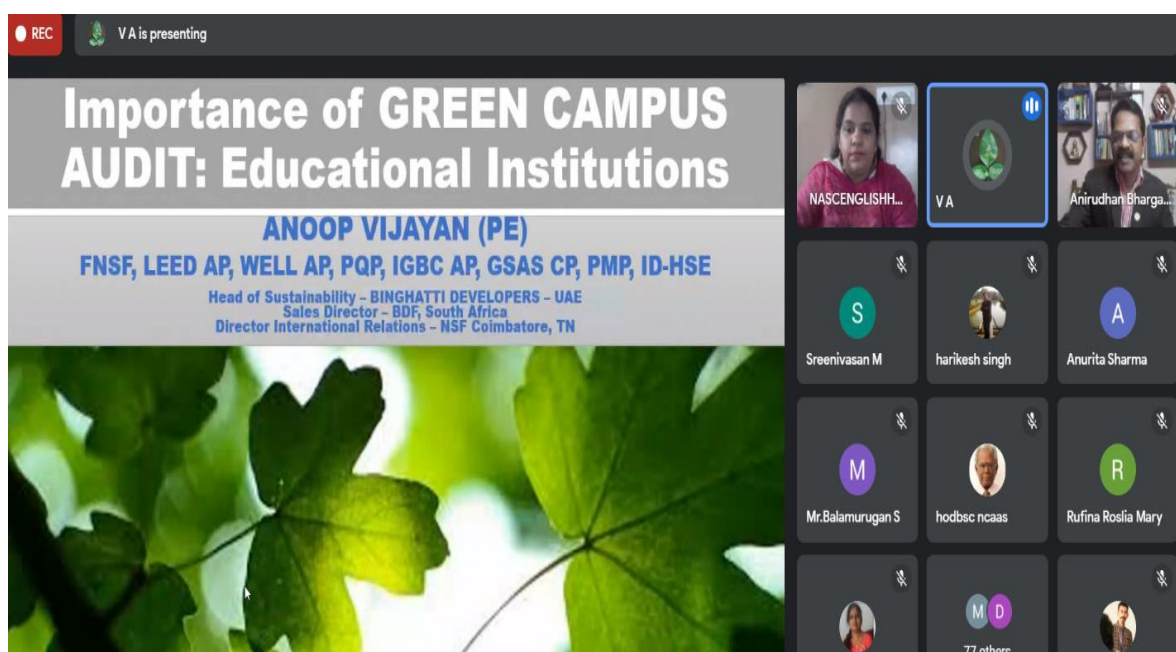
REC

V A is presenting

Importance of GREEN CAMPUS AUDIT: Educational Institutions

ANOOP VIJAYAN (PE)

FNSF, LEED AP, WELL AP, PQP, IGBC AP, GSAS CP, PMP, ID-HSE

Head of Sustainability – BINGHATTI DEVELOPERS – UAE
Sales Director – BDF, South Africa
Director International Relations – NSF Coimbatore, TN

NASCENGLISHH...

V A

Anirudhan Bharga...

S

Sreenivasan M

harikesh singh

A

Anurita Sharma

M

Mr.Balamurugan S

hodbsc ncaas

R

Rufina Roslia Mary

M D

77 others